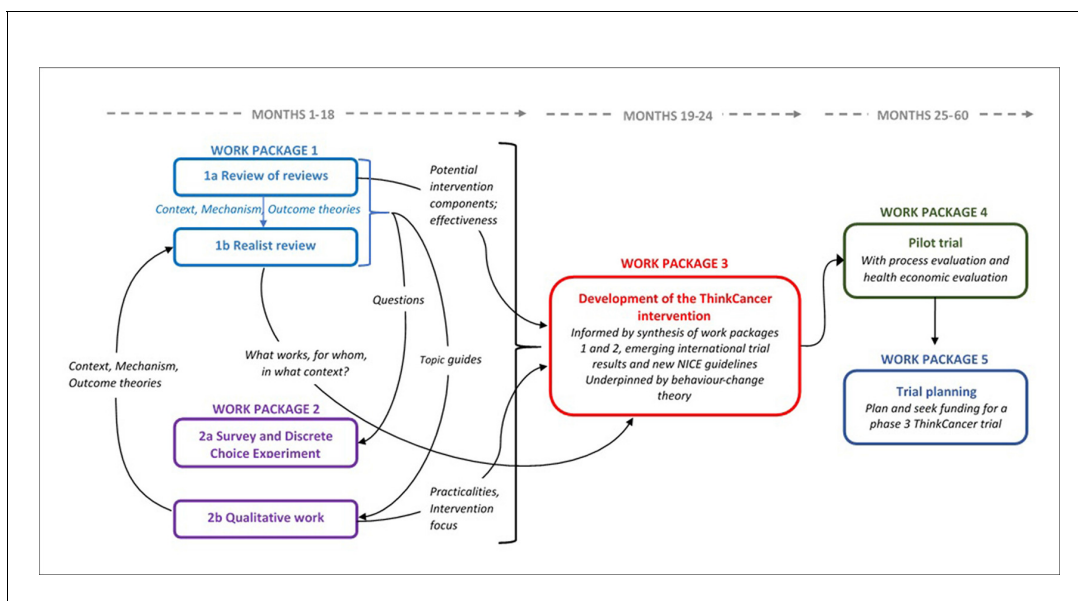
MONTHS 1-18

MONTHS 19-24

MONTHS 25-60

WORK PACKAGE 1

1a Review of reviews

Context, Mechanism, Outcome theories

1b Realist review

Potential intervention components; effectiveness

Questions

What works, for whom, in what context?

Topic guides

Context, Mechanism, Outcome theories

WORK PACKAGE 2

2a Survey and Discrete Choice Experiment

2b Qualitative work

Practicalities, Intervention focus

WORK PACKAGE 3

Development of the ThinkCancer intervention

Informed by synthesis of work packages 1 and 2, emerging international trial results and new NICE guidelines
Underpinned by behaviour-change theory

WORK PACKAGE 4

Pilot trial

With process evaluation and health economic evaluation

WORK PACKAGE 5

Trial planning

Plan and seek funding for a phase 3 ThinkCancer trial